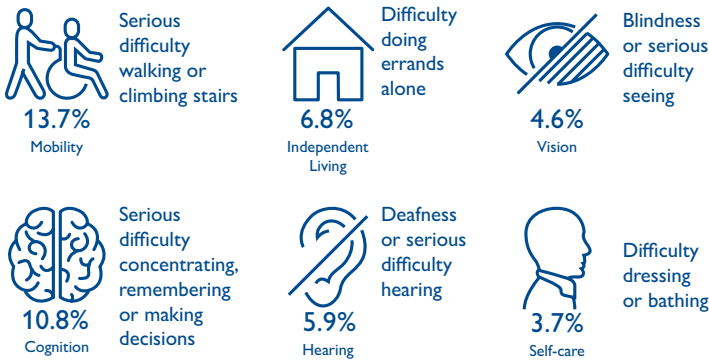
Serious difficulty walking or climbing stairs
13.7%
Mobility

Difficulty doing errands alone
6.8%
Independent Living

Blindness or serious difficulty seeing
4.6%
Vision

Serious difficulty concentrating, remembering or making decisions
10.8%
Cognition

Deafness or serious difficulty hearing
5.9%
Hearing

Difficulty dressing or bathing
3.7%
Self-care